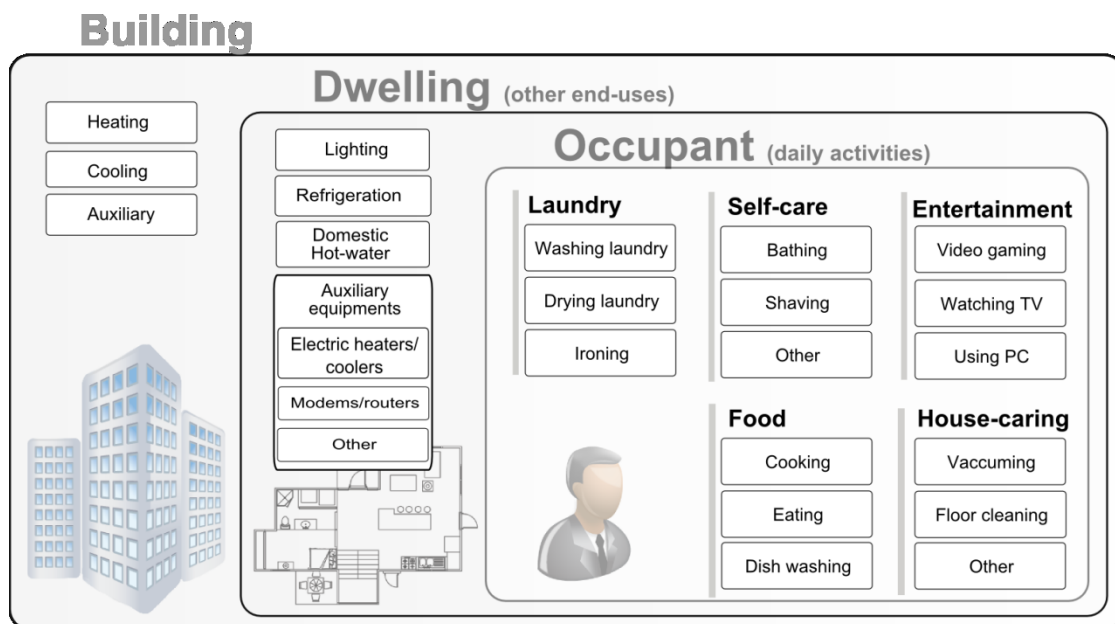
Building

Heating

Cooling

Auxiliary

Dwelling (other end-uses)

Lighting

Refrigeration

Domestic Hot-water

Auxiliary equipments

Electric heaters/ coolers

Modems/routers

Other

Occupant (daily activities)

Laundry

Washing laundry

Drying laundry

Ironing

Self-care

Bathing

Shaving

Other

Entertainment

Video gaming

Watching TV

Using PC

Food

Cooking

Eating

Dish washing

House-caring

Vaccuming

Floor cleaning

Other